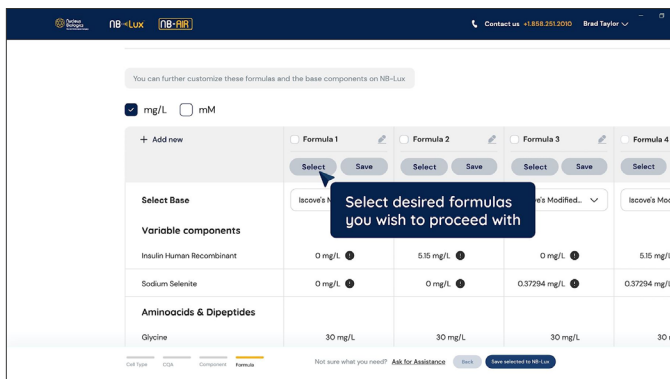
Nucleus Biologics NB-Lux NB-AIR Contact us +1.858.251.2010 Brad Taylor

You can further customize these formulas and the base components on NB-Lux

mg/L mM

| + Add new | Formula 1 | Formula 2 | Formula 3 | Formula 4 |
|---|---|---|---|---|
| | Select Save | Select Save | Select Save | Select |
| Select Base | Iscove's M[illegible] | | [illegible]e's Modified... | Iscove's Mod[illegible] |
| Variable components | | | | |
| Insulin Human Recombinant | 0 mg/L | 5.15 mg/L | 0 mg/L | 5.15 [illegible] |
| Sodium Selenite | 0 mg/L | 0 mg/L | 0.37294 mg/L | 0.37294 mg/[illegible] |
| Aminoacids & Dipeptides | | | | |
| Glycine | 30 mg/L | 30 mg/L | 30 mg/L | 30 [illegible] |

Select desired formulas you wish to proceed with

Cell Type CQA Component Formula

Not sure what you need? Ask for Assistance Back Save selected to NB-Lux